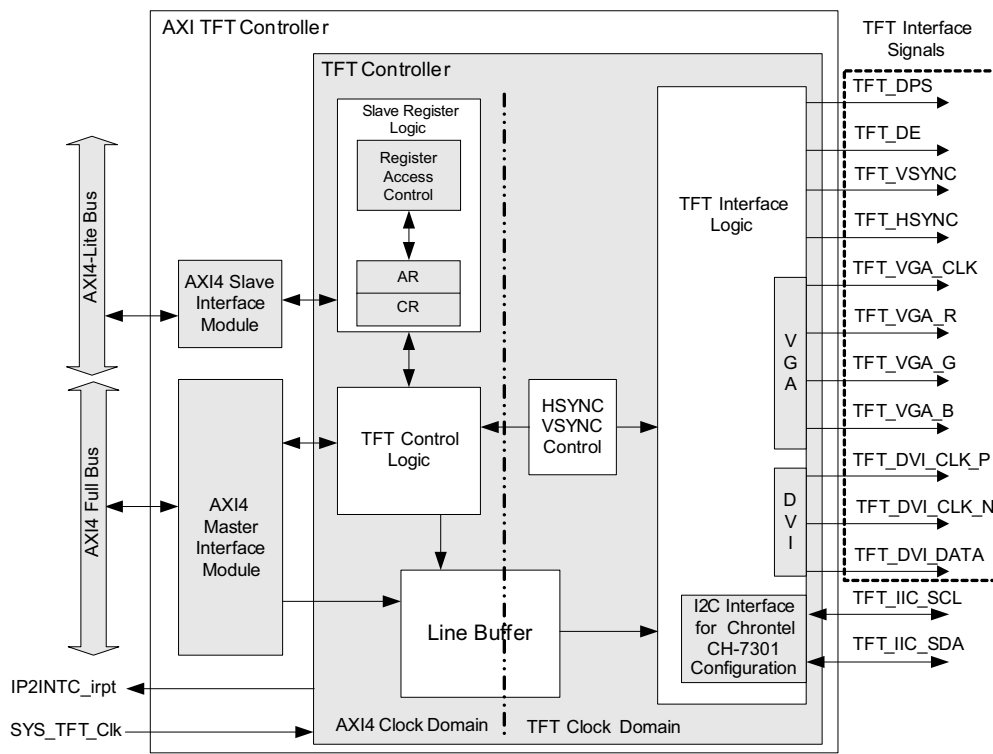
AXI TFT Controller

TFT Interface Signals

TFT Controller

Slave Register Logic

Register Access Control

AR

CR

AXI4-Lite Bus

AXI4 Slave Interface Module

AXI4 Full Bus

AXI4 Master Interface Module

TFT Control Logic

HSYNC VSYNC Control

Line Buffer

TFT Interface Logic

V G A

D V I

I2C Interface for Chrontel CH-7301 Configuration

TFT_DPS

TFT_DE

TFT_VSYNC

TFT_HSYNC

TFT_VGA_CLK

TFT_VGA_R

TFT_VGA_G

TFT_VGA_B

TFT_DVI_CLK_P

TFT_DVI_CLK_N

TFT_DVI_DATA

TFT_IIC_SCL

TFT_IIC_SDA

IP2INTC_irpt

SYS_TFT_Clk

AXI4 Clock Domain

TFT Clock Domain